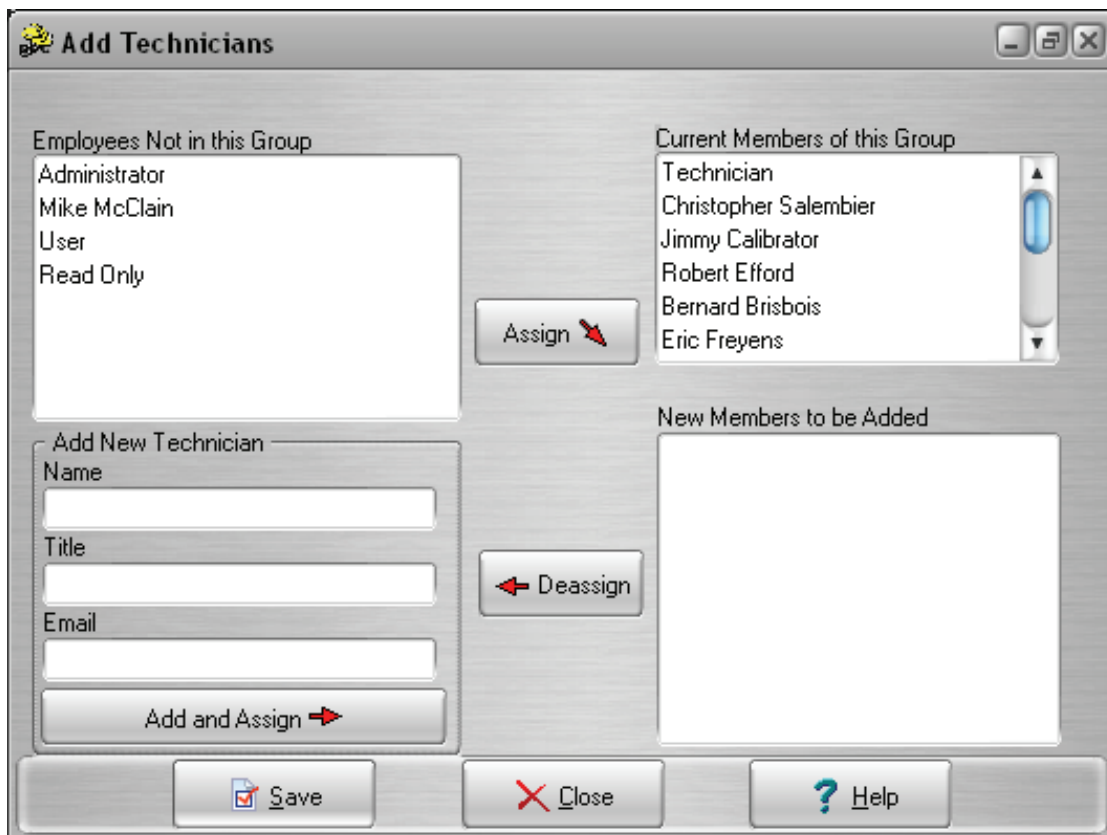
Add Technicians

Employees Not in this Group
Administrator
Mike McClain
User
Read Only

Assign

Current Members of this Group
Technician
Christopher Salembier
Jimmy Calibrator
Robert Efford
Bernard Brisbois
Eric Freyens

Add New Technician
Name
Title
Email
Add and Assign

Deassign

New Members to be Added

Save
Close
Help